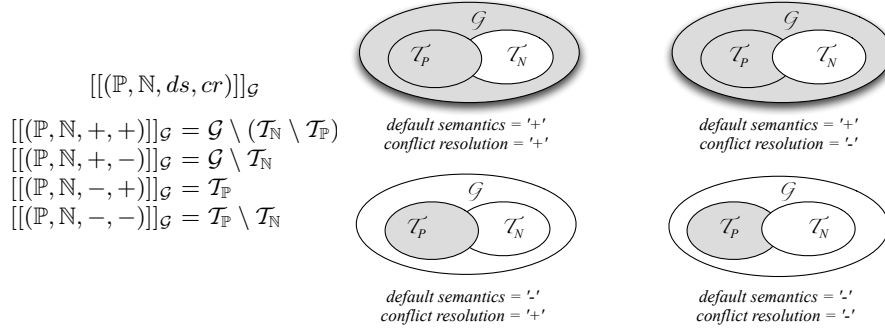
$[[(\mathbb{P}, \mathbb{N}, ds, cr)]]_{\mathcal{G}}$

$[[(\mathbb{P}, \mathbb{N}, +, +)]]_{\mathcal{G}} = \mathcal{G} \setminus (\mathcal{T}_{\mathbb{N}} \setminus \mathcal{T}_{\mathbb{P}})$
$[[(\mathbb{P}, \mathbb{N}, +, -)]]_{\mathcal{G}} = \mathcal{G} \setminus \mathcal{T}_{\mathbb{N}}$
$[[(\mathbb{P}, \mathbb{N}, -, +)]]_{\mathcal{G}} = \mathcal{T}_{\mathbb{P}}$
$[[(\mathbb{P}, \mathbb{N}, -, -)]]_{\mathcal{G}} = \mathcal{T}_{\mathbb{P}} \setminus \mathcal{T}_{\mathbb{N}}$

$\mathcal{G}$
$\mathcal{T}_P$
$\mathcal{T}_N$
default semantics = '+'
conflict resolution = '+'

$\mathcal{G}$
$\mathcal{T}_P$
$\mathcal{T}_N$
default semantics = '+'
conflict resolution = '-'

$\mathcal{G}$
$\mathcal{T}_P$
$\mathcal{T}_N$
default semantics = '-'
conflict resolution = '+'

$\mathcal{G}$
$\mathcal{T}_P$
$\mathcal{T}_N$
default semantics = '-'
conflict resolution = '-'